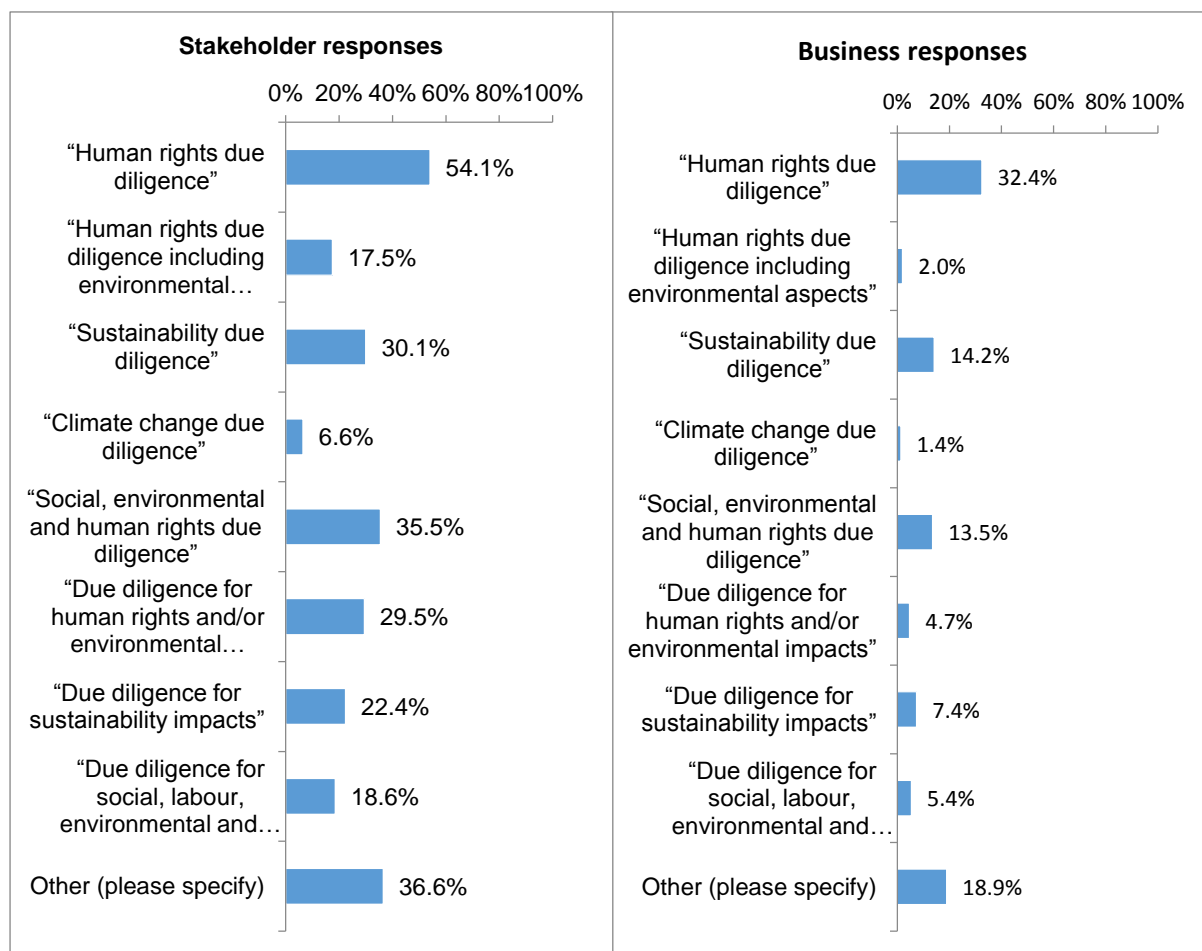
Stakeholder responses

0% 20% 40% 60% 80% 100%

| | |
|---|---|
| "Human rights due diligence" | 54.1% |
| "Human rights due diligence including environmental… | 17.5% |
| "Sustainability due diligence" | 30.1% |
| "Climate change due diligence" | 6.6% |
| "Social, environmental and human rights due diligence" | 35.5% |
| "Due diligence for human rights and/or environmental… | 29.5% |
| "Due diligence for sustainability impacts" | 22.4% |
| "Due diligence for social, labour, environmental and… | 18.6% |
| Other (please specify) | 36.6% |

Business responses

0% 20% 40% 60% 80% 100%

| | |
|---|---|
| "Human rights due diligence" | 32.4% |
| "Human rights due diligence including environmental aspects" | 2.0% |
| "Sustainability due diligence" | 14.2% |
| "Climate change due diligence" | 1.4% |
| "Social, environmental and human rights due diligence" | 13.5% |
| "Due diligence for human rights and/or environmental impacts" | 4.7% |
| "Due diligence for sustainability impacts" | 7.4% |
| "Due diligence for social, labour, environmental and… | 5.4% |
| Other (please specify) | 18.9% |